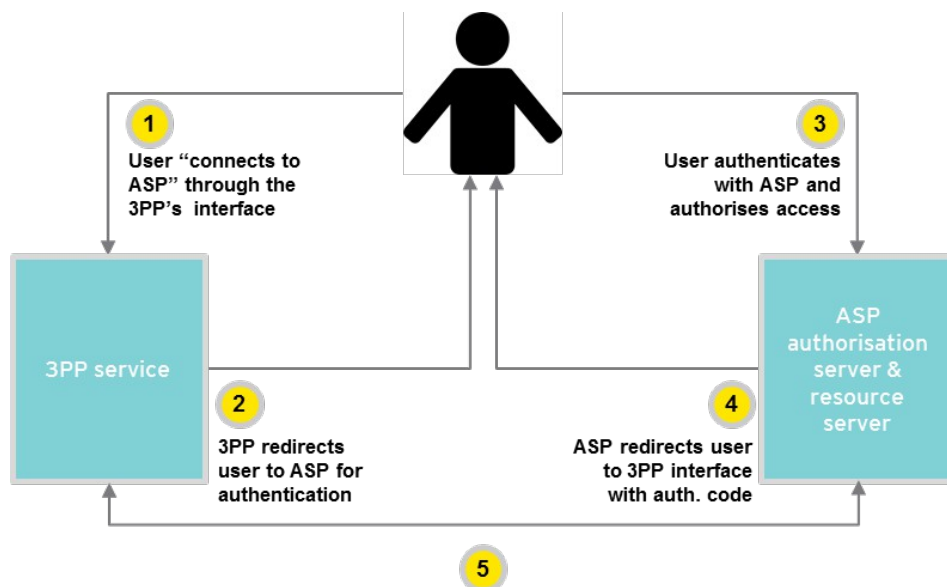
1
User "connects to ASP" through the 3PP's interface

3
User authenticates with ASP and authorises access

3PP service

ASP authorisation server & resource server

2
3PP redirects user to ASP for authentication

4
ASP redirects user to 3PP interface with auth. code

5